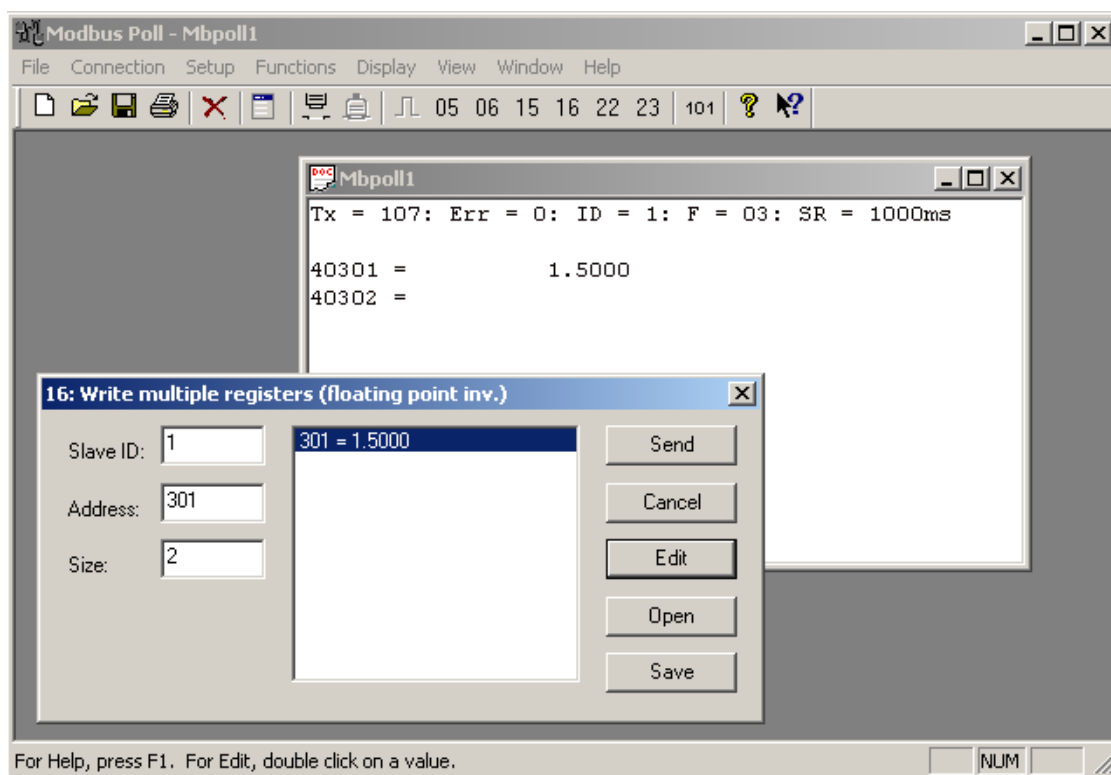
Modbus Poll - Mbpoll1

File Connection Setup Functions Display View Window Help

05 06 15 16 22 23 101

Mbpoll1

Tx = 107: Err = 0: ID = 1: F = 03: SR = 1000ms

40301 = 1.5000
40302 =

16: Write multiple registers (floating point inv.)

Slave ID: 1

Address: 301

Size: 2

301 = 1.5000

Send

Cancel

Edit

Open

Save

For Help, press F1. For Edit, double click on a value.

NUM